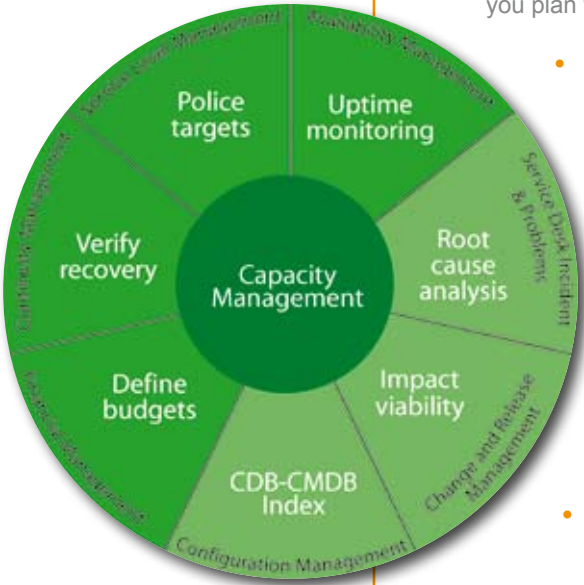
you plan

Service Level Management

Police targets

Availability Management

Uptime monitoring

Service Desk Incident & Problems

Root cause analysis

Capacity Management

Continuity Management

Verify recovery

Financial Management

Define budgets

Impact viability

Change and Release Management

CDB-CMDB Index

Configuration Management